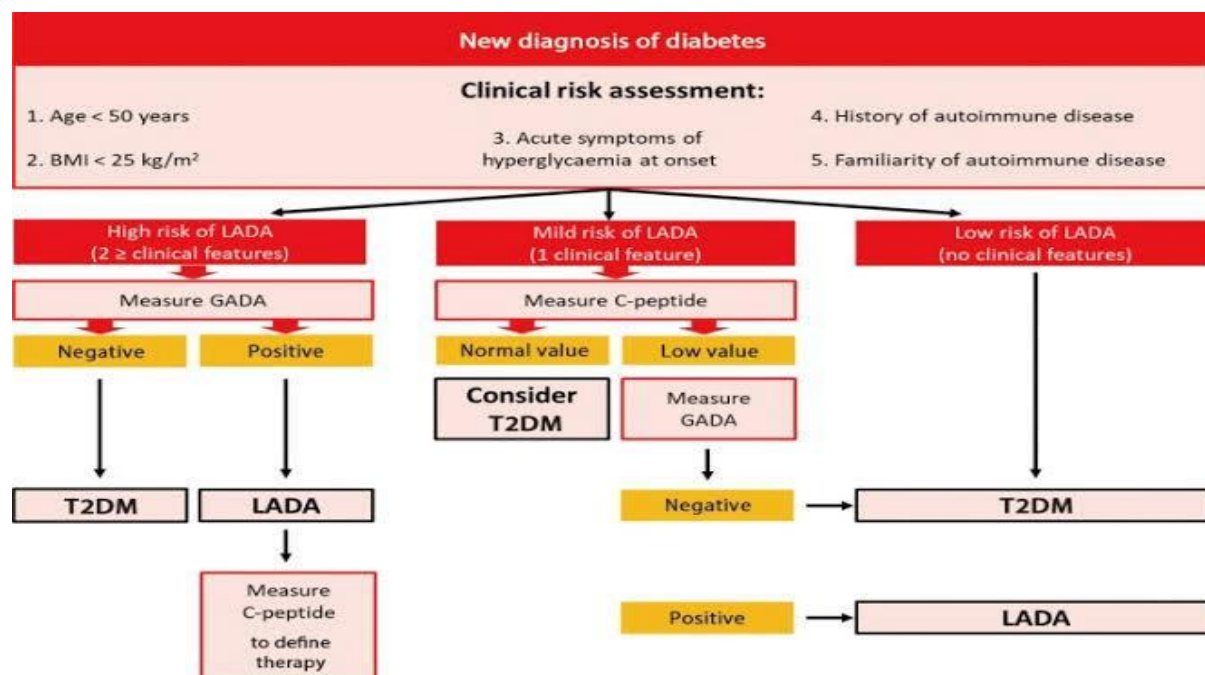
New diagnosis of diabetes

Clinical risk assessment:

1. Age < 50 years

2. BMI < 25 kg/m²

3. Acute symptoms of hyperglycaemia at onset

4. History of autoimmune disease

5. Familiarity of autoimmune disease

High risk of LADA (2 ≥ clinical features)

Measure GADA

Negative

Positive

T2DM

LADA

Measure C-peptide to define therapy

Mild risk of LADA (1 clinical feature)

Measure C-peptide

Normal value

Low value

Consider T2DM

Measure GADA

Negative

Positive

Low risk of LADA (no clinical features)

T2DM

LADA